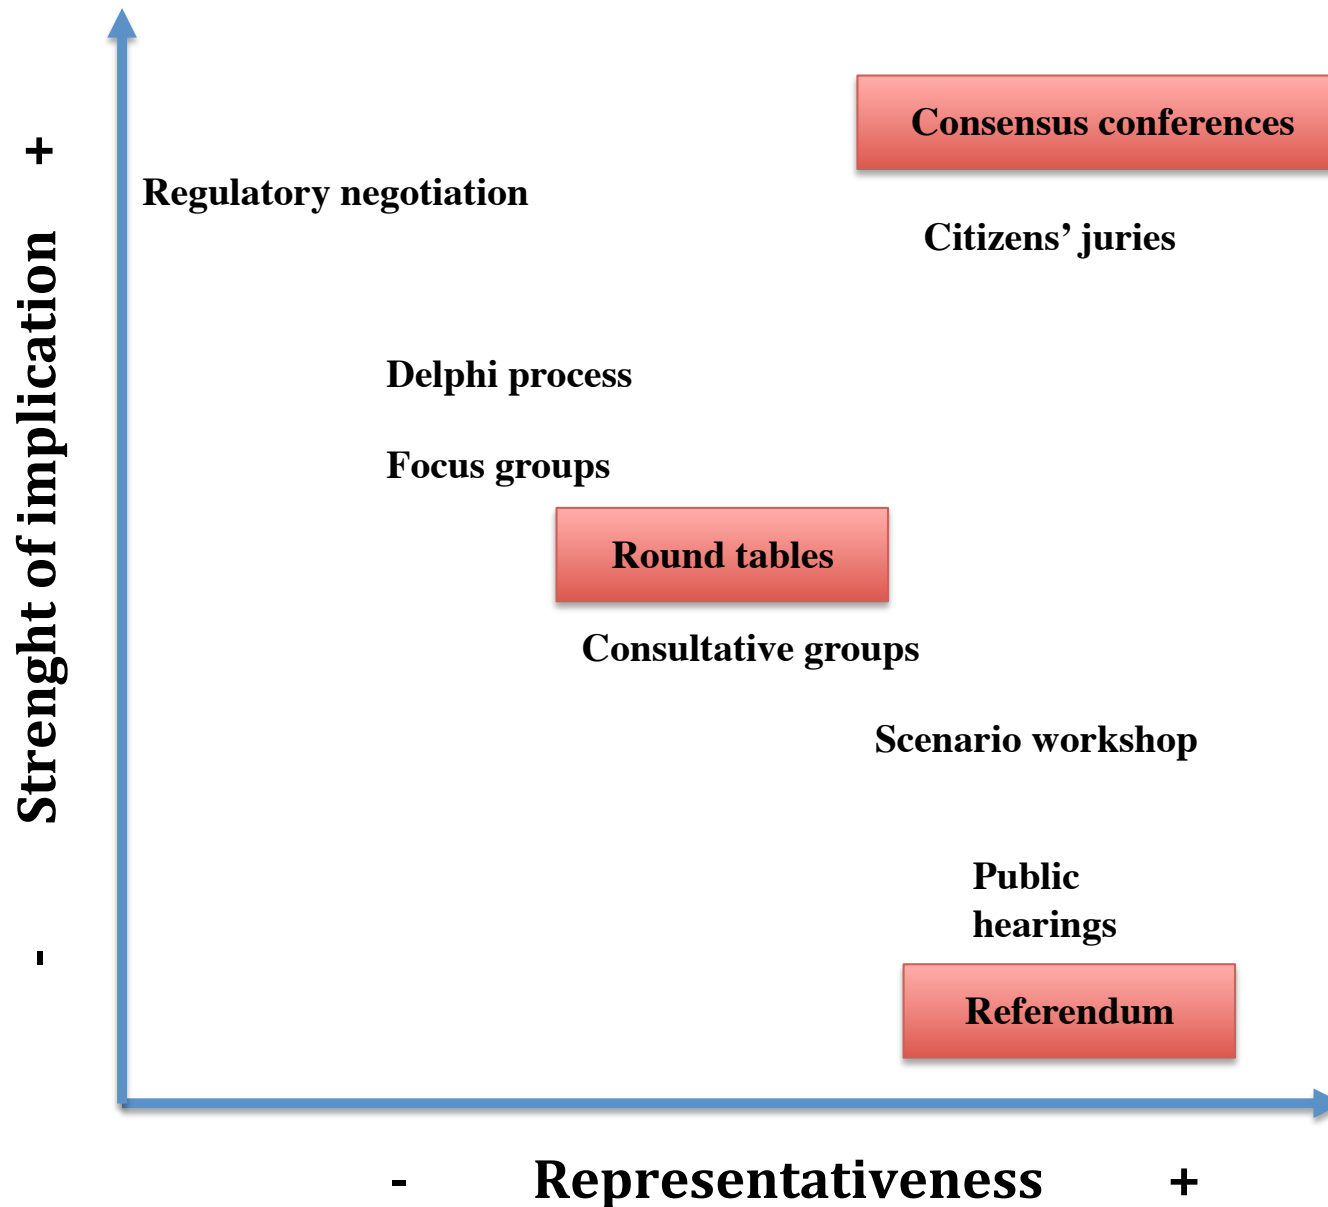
Strenght of implication

+

-

Consensus conferences

Regulatory negotiation

Citizens' juries

Delphi process

Focus groups

Round tables

Consultative groups

Scenario workshop

Public hearings

Referendum

- Representativeness +